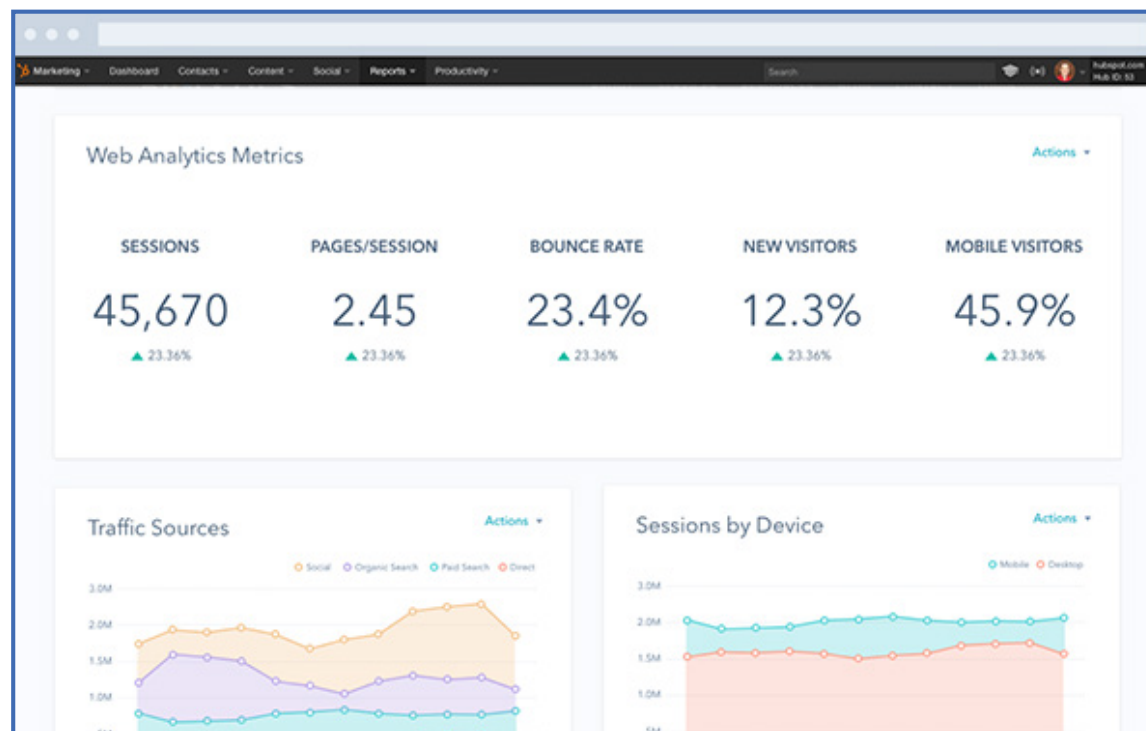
Marketing Dashboard Contacts Content Social Reports Productivity Search hubspot.com Hub ID: 53

Web Analytics Metrics

Actions

SESSIONS
45,670
23.36%

PAGES/SESSION
2.45
23.36%

BOUNCE RATE
23.4%
23.36%

NEW VISITORS
12.3%
23.36%

MOBILE VISITORS
45.9%
23.36%

Traffic Sources

Actions

Social Organic Search Paid Search Direct

3.0M
2.0M
1.5M
1.0M

Sessions by Device

Actions

Mobile Desktop

3.0M
2.0M
1.5M
1.0M